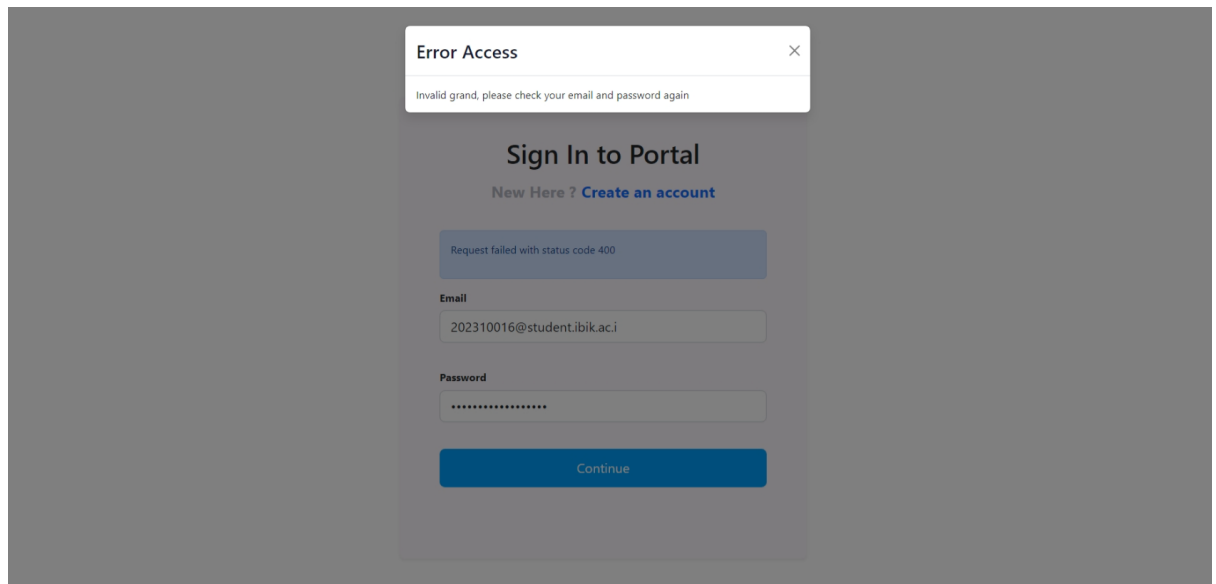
Error Access ×

Invalid grand, please check your email and password again

Sign In to Portal

New Here ? Create an account

Request failed with status code 400

Email

202310016@student.ibik.ac.i

Password

••••••••••••••••••

Continue